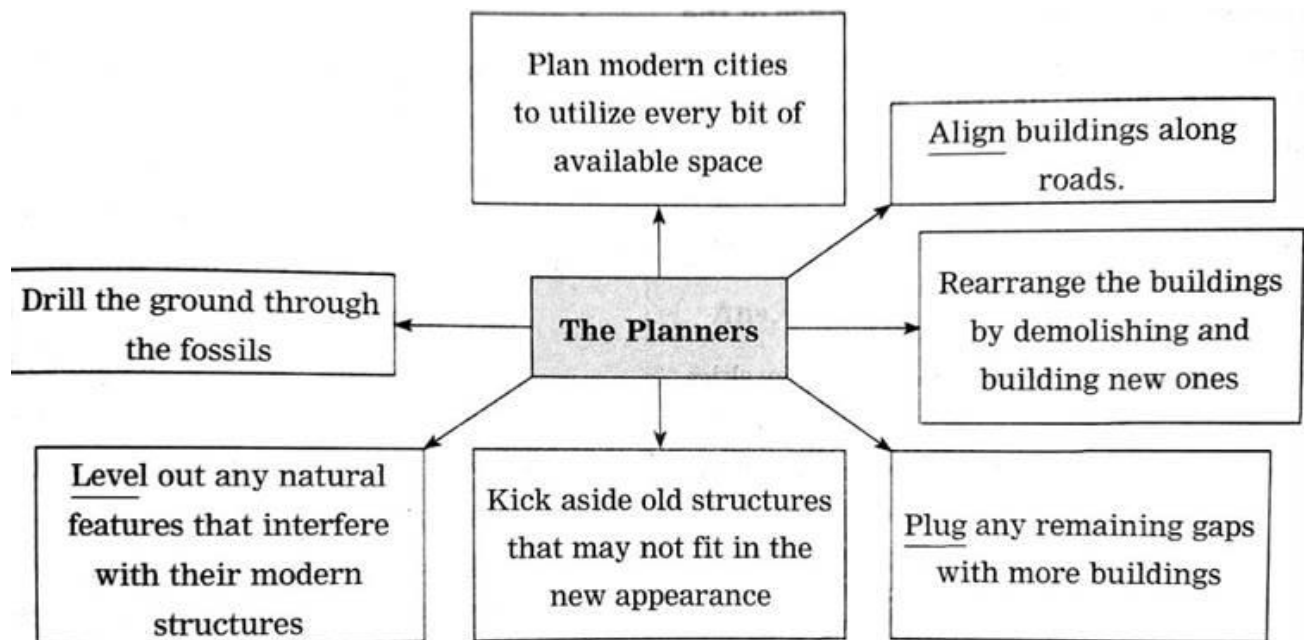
Plan modern cities to utilize every bit of available space

Align buildings along roads.

Drill the ground through the fossils

The Planners

Rearrange the buildings by demolishing and building new ones

Level out any natural features that interfere with their modern structures

Kick aside old structures that may not fit in the new appearance

Plug any remaining gaps with more buildings